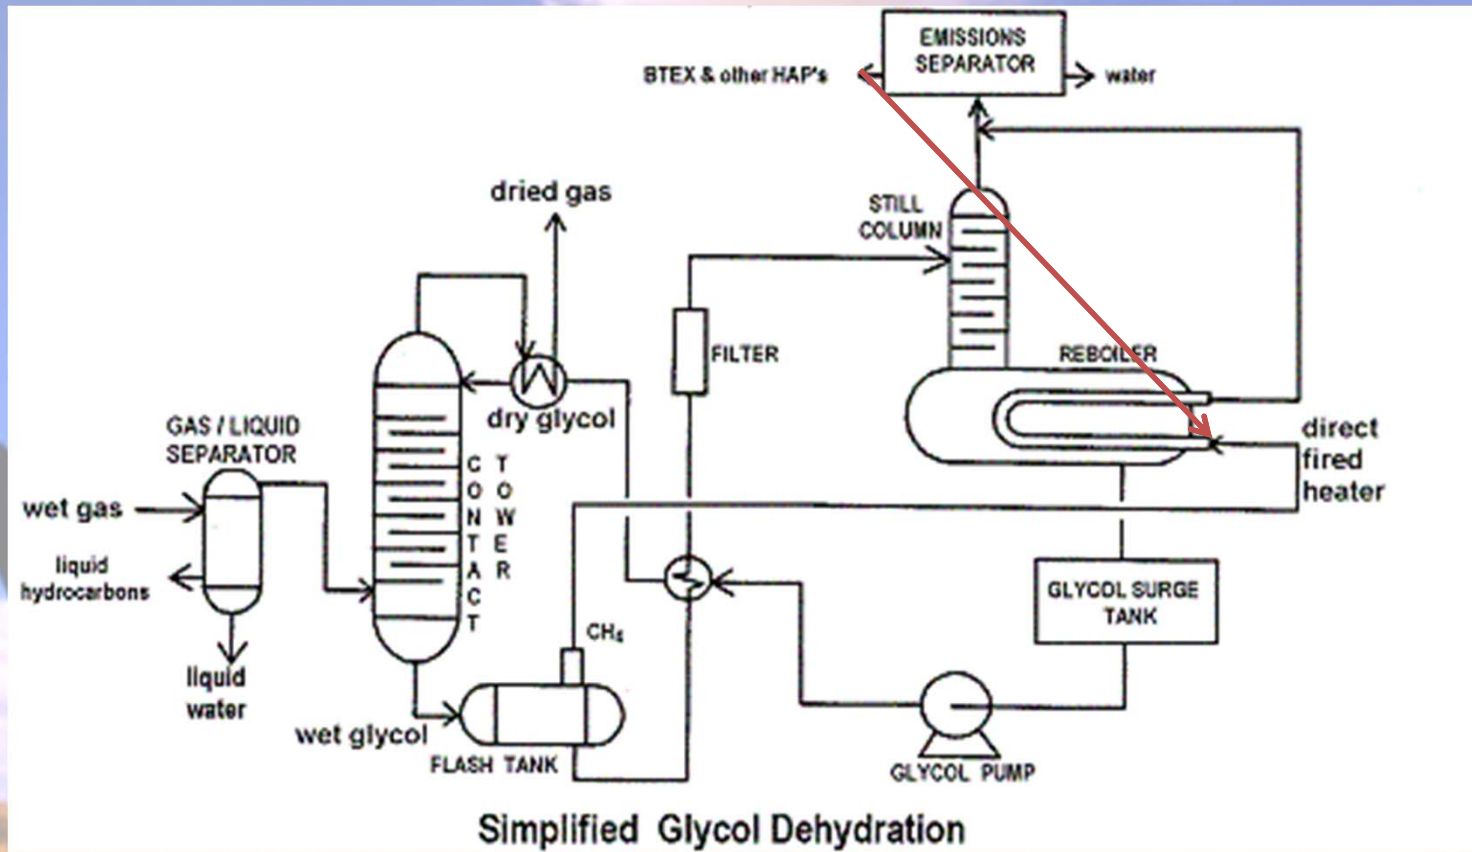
EMISSIONS SEPARATOR

BTEX & other HAP's

water

dried gas

STILL COLUMN

FILTER

REBOILER

dry glycol

direct fired heater

GAS / LIQUID SEPARATOR

wet gas

liquid hydrocarbons

CONTACT TOWER

GLYCOL SURGE TANK

$CH_4$

liquid water

wet glycol

FLASH TANK

GLYCOL PUMP

Simplified Glycol Dehydration